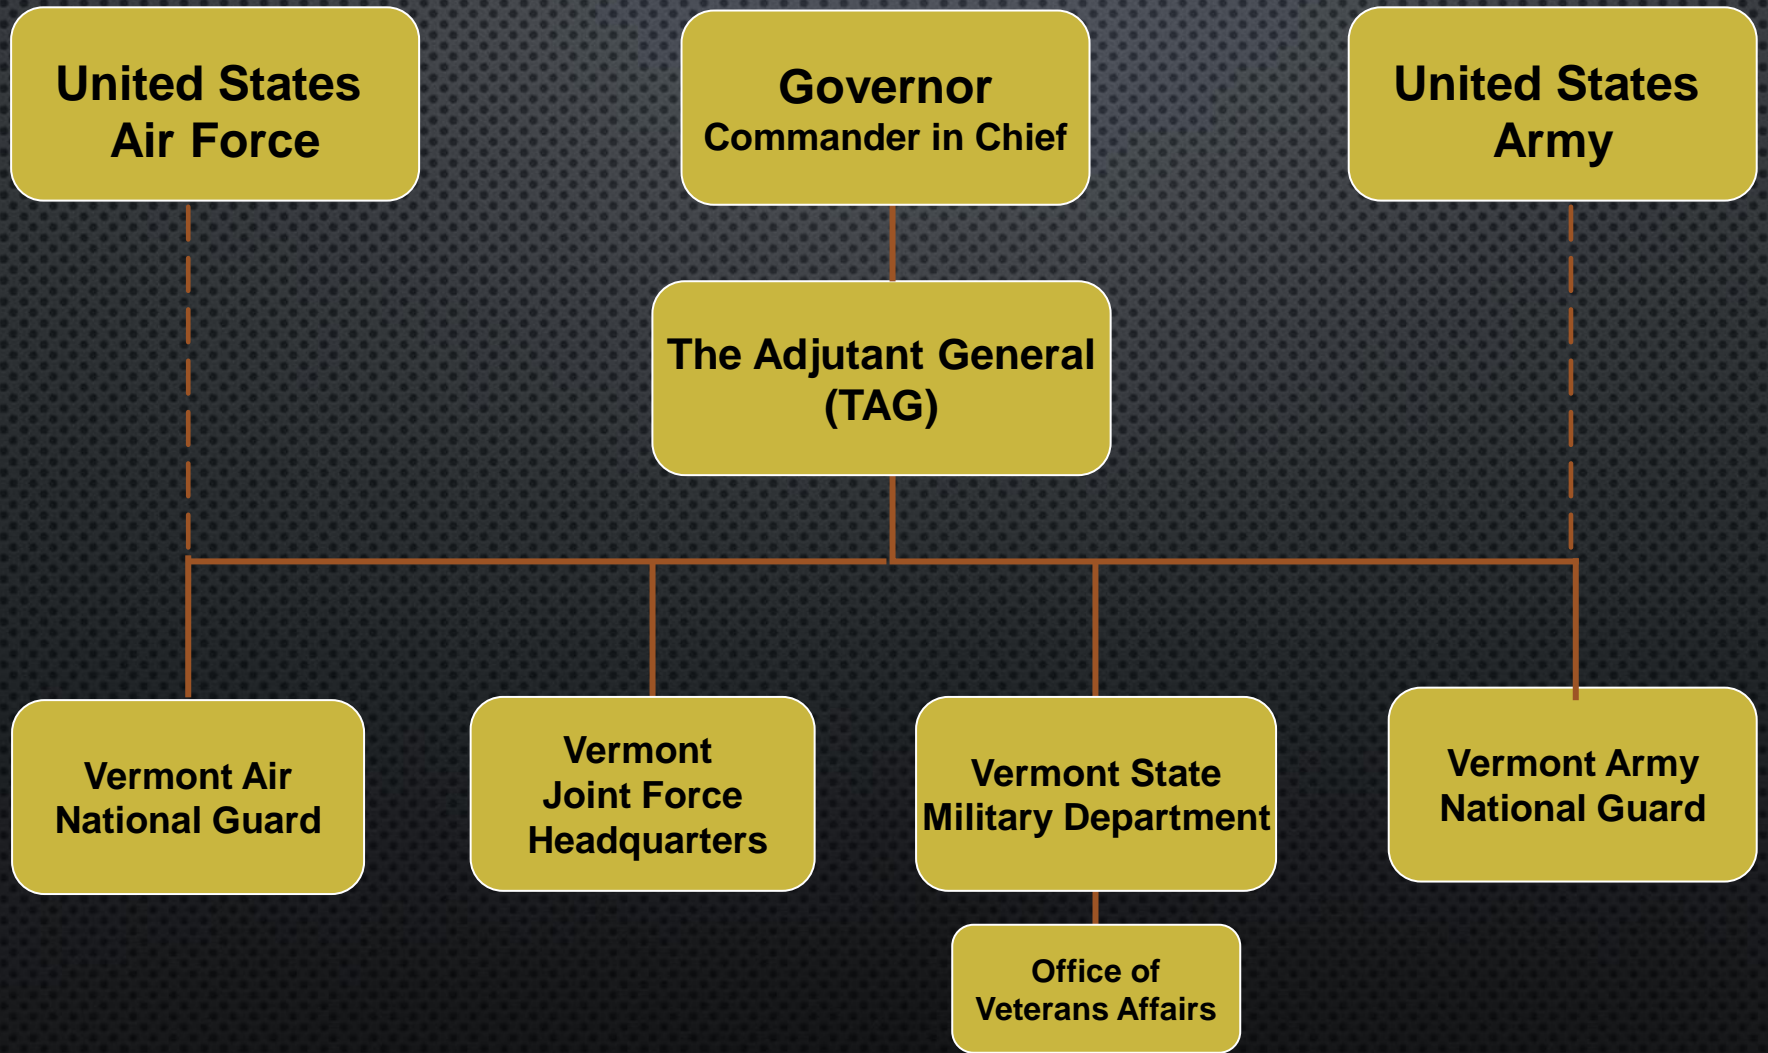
United States Air Force

Governor
Commander in Chief

United States Army

The Adjutant General (TAG)

Vermont Air National Guard

Vermont Joint Force Headquarters

Vermont State Military Department

Vermont Army National Guard

Office of Veterans Affairs